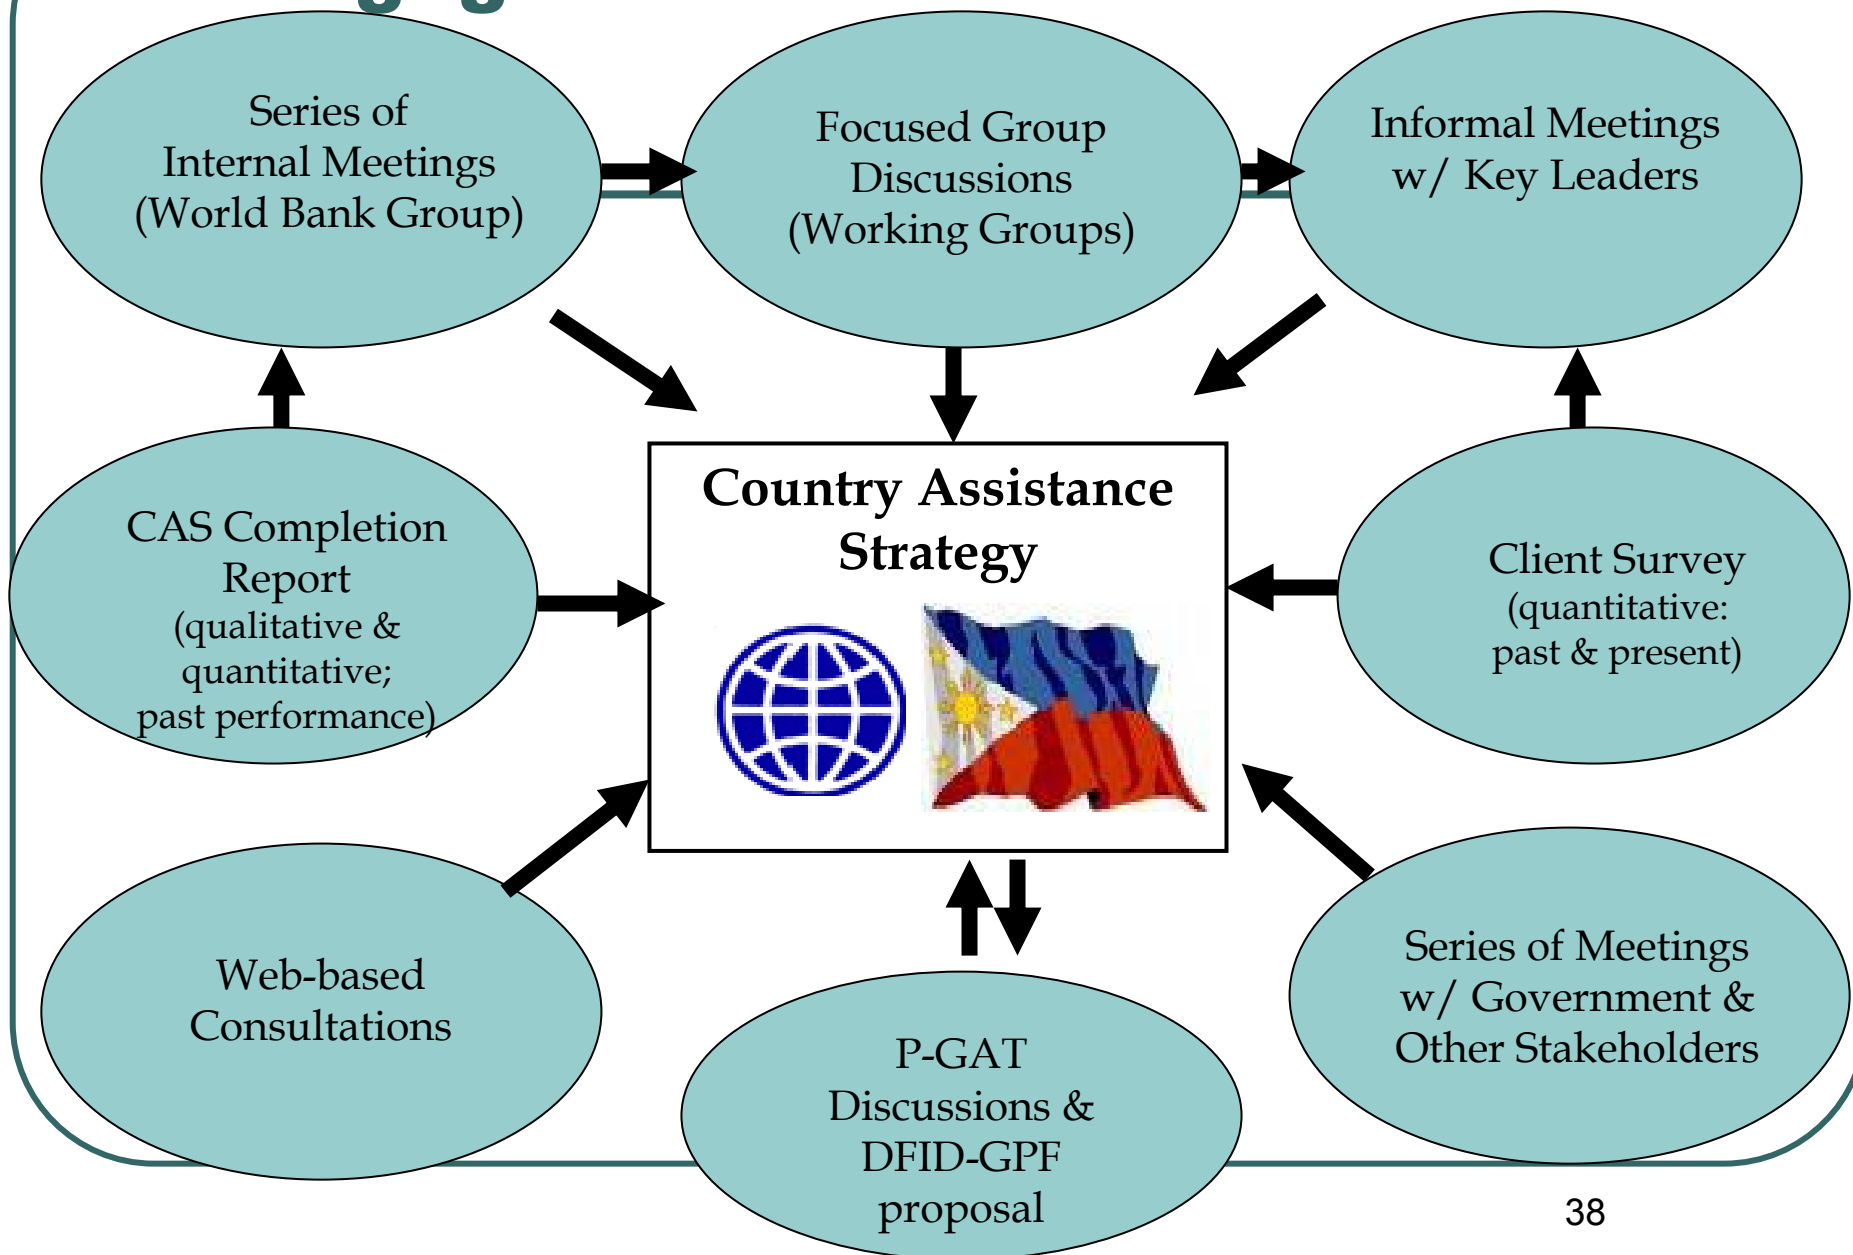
Series of Internal Meetings (World Bank Group)

Focused Group Discussions (Working Groups)

Informal Meetings w/ Key Leaders

CAS Completion Report (qualitative & quantitative; past performance)

Country Assistance Strategy

Client Survey (quantitative: past & present)

Web-based Consultations

P-GAT Discussions & DFID-GPF proposal

Series of Meetings w/ Government & Other Stakeholders

38